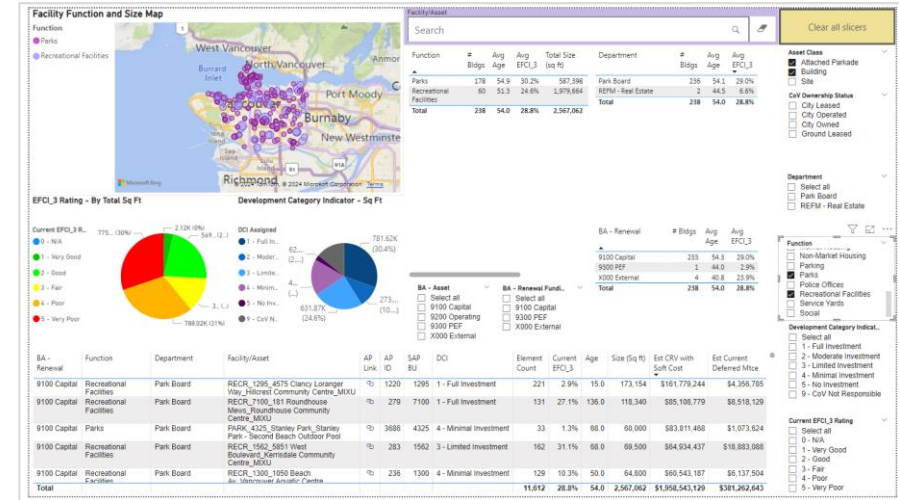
Facility Function and Size Map

Function
Parks
Recreational Facilities

West Vancouver
North Vancouver
Burrard Inlet
Vancouver
Burnaby
New Westminster
Richmond
Microsoft Bing
© 2024 TomTom, © 2024 Microsoft Corporation Terms

Facility/Asset
Search

Clear all slicers

| Function | # Bldgs | Avg Age | Avg EFCI_3 | Total Size (sq ft) |
|---|---|---|---|---|
| Parks | 178 | 54.9 | 30.2% | 587,398 |
| Recreational Facilities | 60 | 51.3 | 24.6% | 1,979,664 |
| Total | 238 | 54.0 | 28.8% | 2,567,062 |

| Department | # Bldgs | Avg Age | Avg EFCI_3 |
|---|---|---|---|
| Park Board | 236 | 54.1 | 29.0% |
| REFM - Real Estate | 2 | 44.5 | 6.6% |
| Total | 238 | 54.0 | 28.8% |

Asset Class
Attached Parkade
Building
Site

CoV Ownership Status
City Leased
City Operated
City Owned
Ground Leased

Department
Select all
Park Board
REFM - Real Estate

EFCI_3 Rating - By Total Sq Ft
Current EFCI_3 R...
0 - N/A
1 - Very Good
2 - Good
3 - Fair
4 - Poor
5 - Very Poor
775... (30%)
2.12K (0%)
549... (2...)
3... (...)
788.02K (31%)

Development Category Indicator - Sq Ft
DCI Assigned
1 - Full In...
2 - Moder...
3 - Limite...
4 - Minim...
5 - No Inv...
9 - CoV N...
62...
4...
781.62K (30.4%)
273...
(10...)
631.87K (24.6%)

| BA - Renewal | # Bldgs | Avg Age | Avg EFCI_3 |
|---|---|---|---|
| 9100 Capital | 233 | 54.3 | 29.0% |
| 9300 PEF | 1 | 44.0 | 2.9% |
| X000 External | 4 | 40.8 | 23.9% |
| Total | 238 | 54.0 | 28.8% |

BA - Asset
Select all
9100 Capital
9200 Operating
9300 PEF
X000 External

BA - Renewal Fundi...
Select all
9100 Capital
9300 PEF
X000 External

Function
Non-Market Housing
Parking
Parks
Police Offices
Recreational Facilities
Service Yards
Social

Development Category Indicat...
Select all
1 - Full Investment
2 - Moderate Investment
3 - Limited Investment
4 - Minimal Investment
5 - No Investment
9 - CoV Not Responsible

Current EFCI_3 Rating
Select all
0 - N/A
1 - Very Good
2 - Good
3 - Fair
4 - Poor
5 - Very Poor

| BA - Renewal | Function | Department | Facility/Asset | AP Link | AP ID | SAP BU | DCI | Element Count | Current EFCI_3 | Age | Size (sq ft) | Est CRV with Soft Cost | Est Current Deferred Mtce |
|---|---|---|---|---|---|---|---|---|---|---|---|---|---|
| 9100 Capital | Recreational Facilities | Park Board | RECR_1295_4575 Clancy Loranger Way_Hillcrest Community Centre_MIXU | | 1220 | 1295 | 1 - Full Investment | 221 | 2.9% | 15.0 | 173,154 | $161,779,244 | $4,356,785 |
| 9100 Capital | Recreational Facilities | Park Board | RECR_7100_181 Roundhouse Mews_Roundhouse Community Centre_MIXU | | 279 | 7100 | 1 - Full Investment | 131 | 27.1% | 136.0 | 118,340 | $85,108,779 | $8,518,129 |
| 9100 Capital | Parks | Park Board | PARK_4325_Stanley Park_Stanley Park - Second Beach Outdoor Pool | | 3686 | 4325 | 4 - Minimal Investment | 33 | 1.3% | 68.0 | 60,000 | $83,811,468 | $1,073,624 |
| 9100 Capital | Recreational Facilities | Park Board | RECR_1562_5851 West Boulevard_Kerrisdale Community Centre_MIXU | | 283 | 1562 | 3 - Limited Investment | 162 | 31.1% | 68.0 | 59,500 | $64,934,437 | $18,883,088 |
| 9100 Capital | Recreational Facilities | Park Board | RECR_1300_1050 Beach Av_Vancouver Aquatic Centre | | 236 | 1300 | 4 - Minimal Investment | 129 | 10.3% | 50.0 | 64,800 | $60,543,187 | $6,137,504 |
| Total | | | | | | | | 11,612 | 28.8% | 54.0 | 2,567,062 | $1,958,543,129 | $381,262,643 |